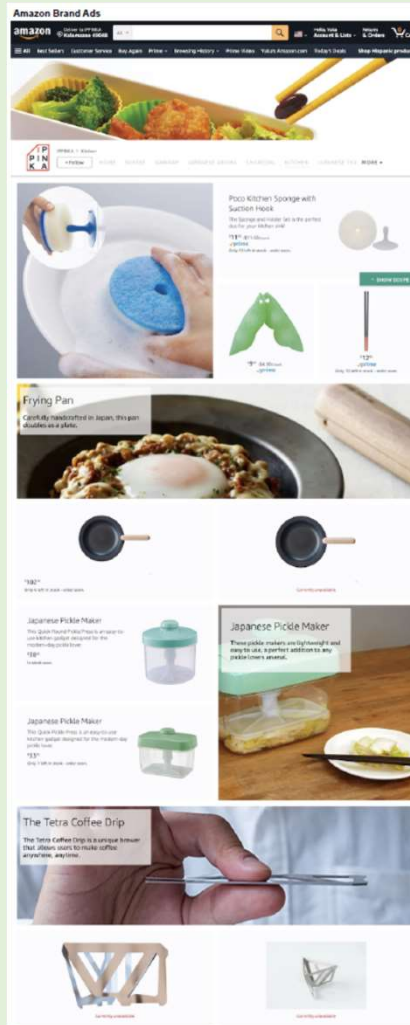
Amazon Brand Ads

amazon

All

Best Sellers Customer Service Buy Again Prime Browsing History Prime Video Today's Deals Shop Hispanic products

PPINKA

+ Follow HOME

Poco Kitchen Sponge with Suction Hook

SHOP NOW

Frying Pan

Carefully handcrafted in Japan, this pan doubles as a plate.

Japanese Pickle Maker

Japanese Pickle Maker

Japanese Pickle Maker

These pickle makers are lightweight and easy to use, a perfect addition to any pickle lovers arsenal.

The Tetra Coffee Drip

The Tetra Coffee Drip is a unique brewer that allows users to make coffee anywhere, anytime.